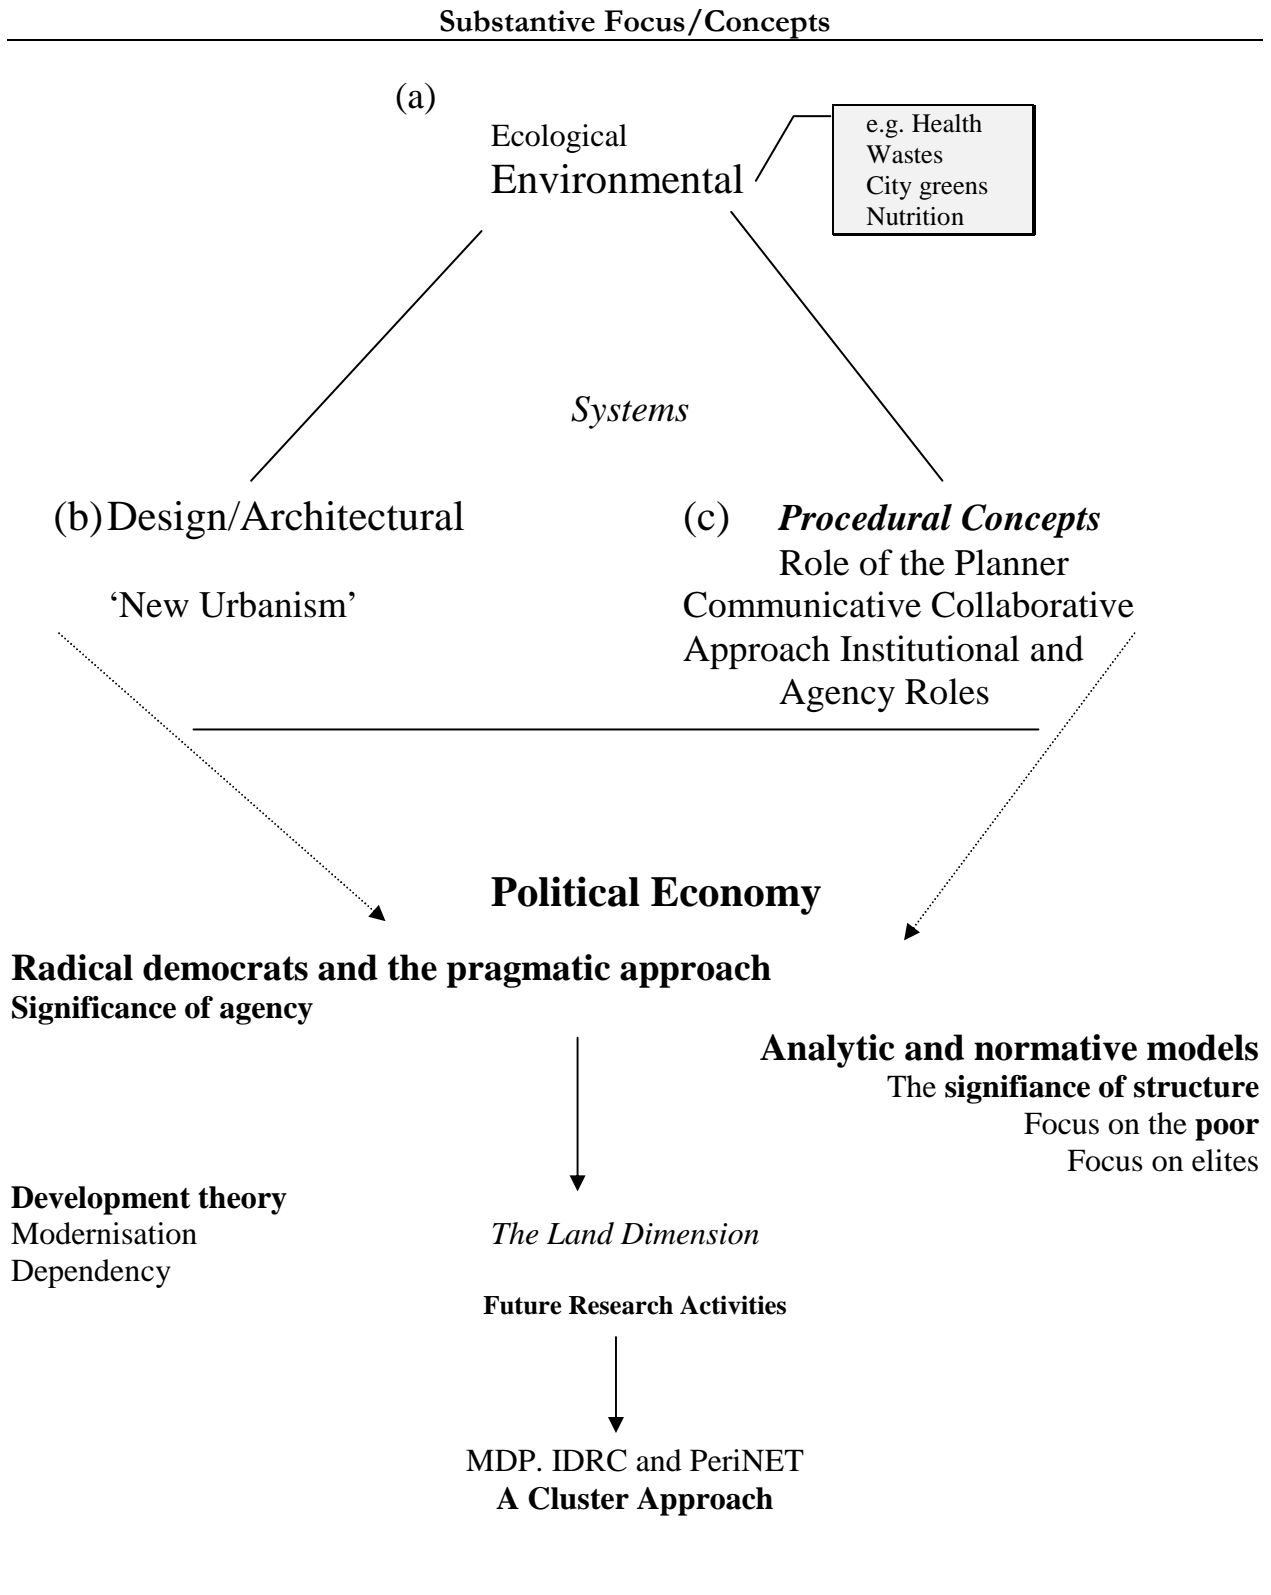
**Substantive Focus/Concepts**

(a)

Ecological
Environmental

e.g. Health
Wastes
City greens
Nutrition

*Systems*

(b) Design/Architectural

'New Urbanism'

(c) ***Procedural Concepts***
Role of the Planner
Communicative Collaborative Approach Institutional and Agency Roles

**Political Economy**

**Radical democrats and the pragmatic approach**
**Significance of agency**

**Analytic and normative models**
The **signifiance of structure**
Focus on the **poor**
Focus on elites

**Development theory**
Modernisation
Dependency

*The Land Dimension*

**Future Research Activities**

MDP. IDRC and PeriNET
**A Cluster Approach**